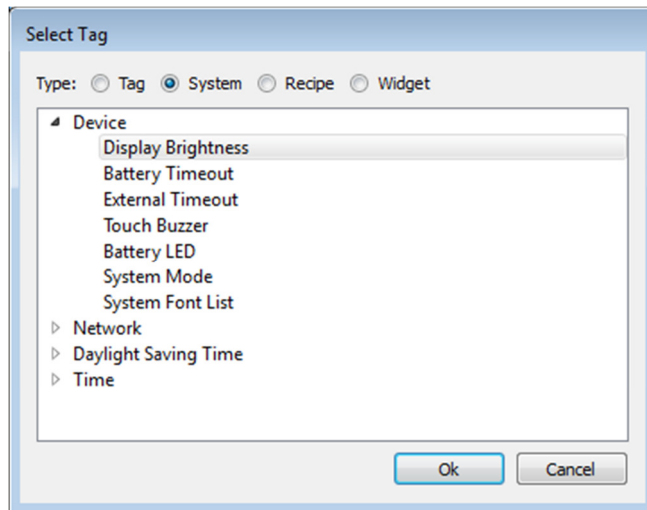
Select Tag

Type: Tag System Recipe Widget

Device
Display Brightness
Battery Timeout
External Timeout
Touch Buzzer
Battery LED
System Mode
System Font List
Network
Daylight Saving Time
Time

Ok
Cancel